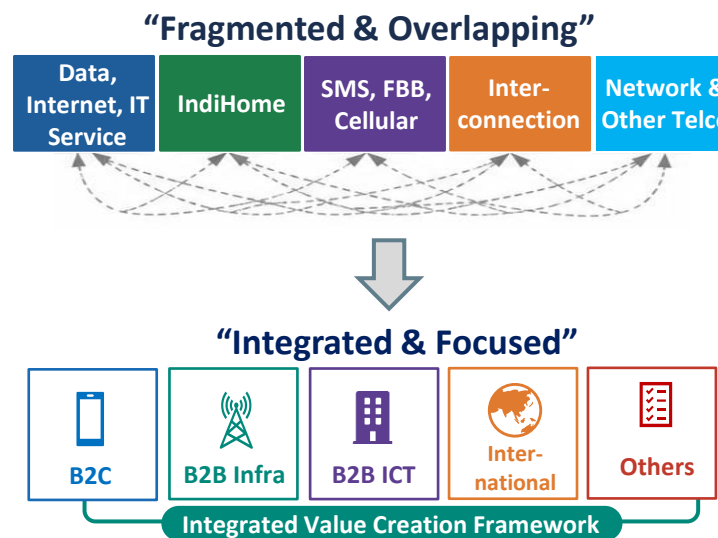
“Fragmented & Overlapping”

Data, Internet, IT Service

IndiHome

SMS, FBB, Cellular

Interconnection

Network & Other Telc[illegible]

“Integrated & Focused”

B2C

B2B Infra

B2B ICT

International

Others

Integrated Value Creation Framework